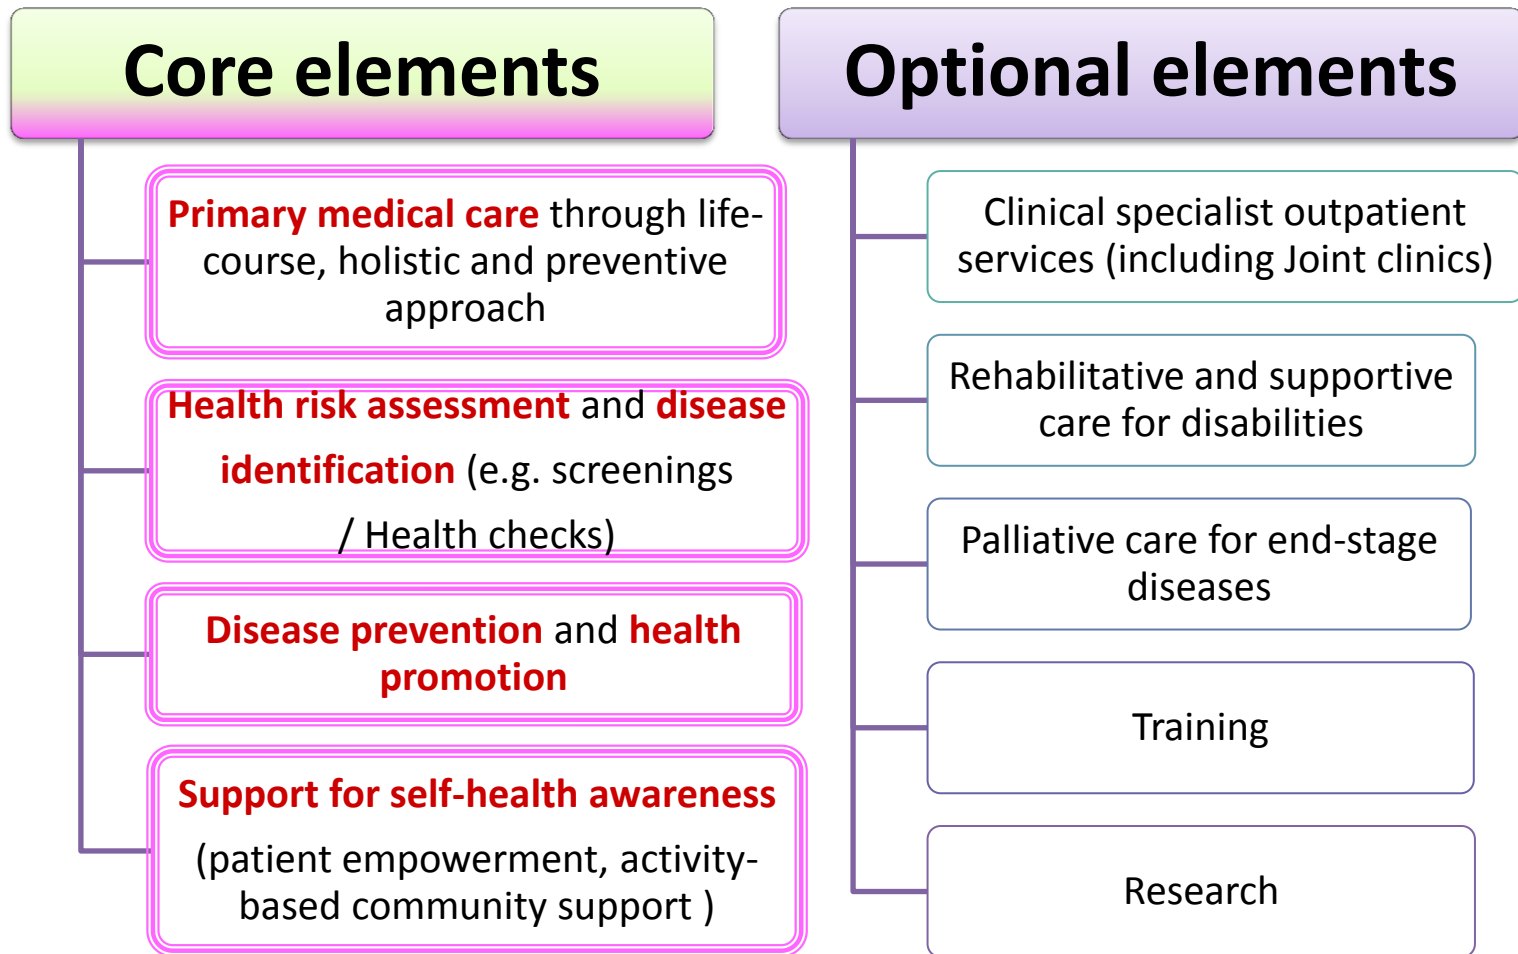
Core elements

Primary medical care through life-course, holistic and preventive approach

Health risk assessment and disease identification (e.g. screenings / Health checks)

Disease prevention and health promotion

Support for self-health awareness (patient empowerment, activity-based community support )

Optional elements

Clinical specialist outpatient services (including Joint clinics)

Rehabilitative and supportive care for disabilities

Palliative care for end-stage diseases

Training

Research